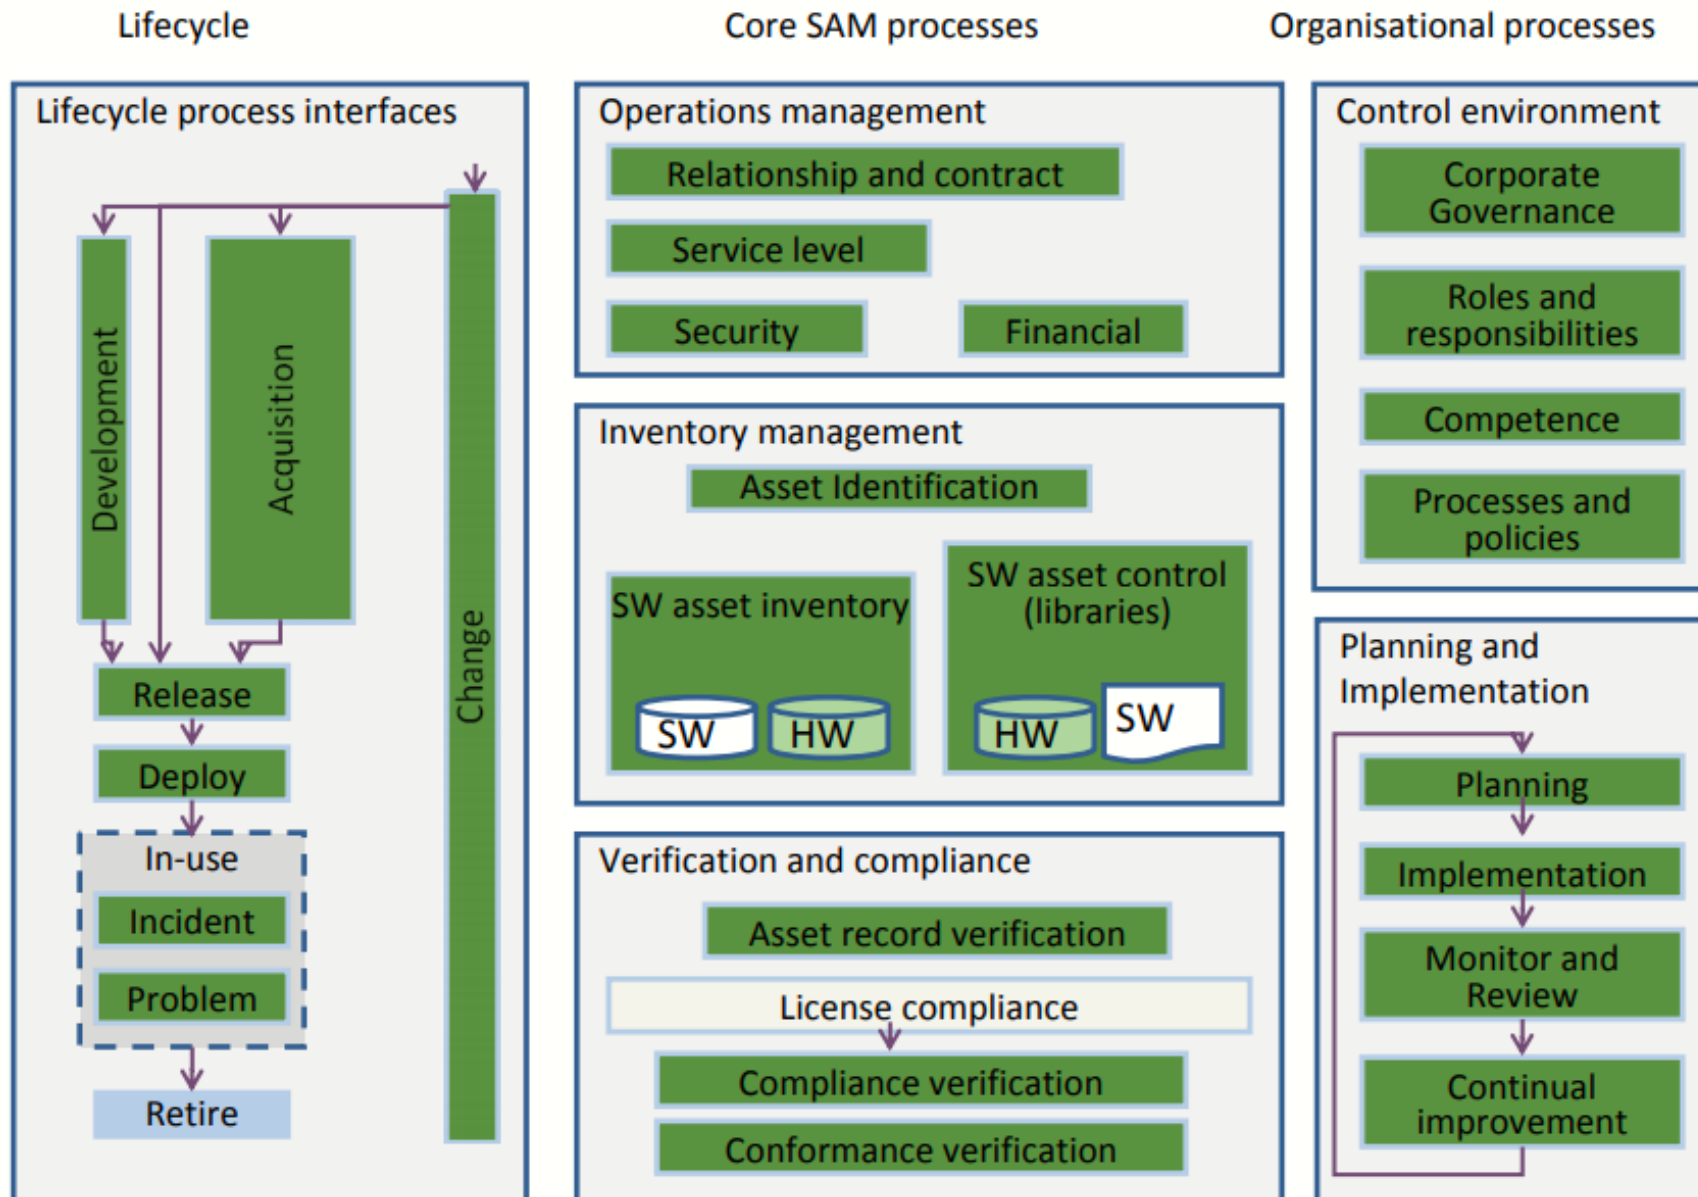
Lifecycle

Core SAM processes

Organisational processes

Lifecycle process interfaces

Development

Acquisition

Change

Release

Deploy

In-use

Incident

Problem

Retire

Operations management

Relationship and contract

Service level

Security

Financial

Inventory management

Asset Identification

SW asset inventory

SW

HW

SW asset control (libraries)

HW

SW

Verification and compliance

Asset record verification

License compliance

Compliance verification

Conformance verification

Control environment

Corporate Governance

Roles and responsibilities

Competence

Processes and policies

Planning and Implementation

Planning

Implementation

Monitor and Review

Continual improvement